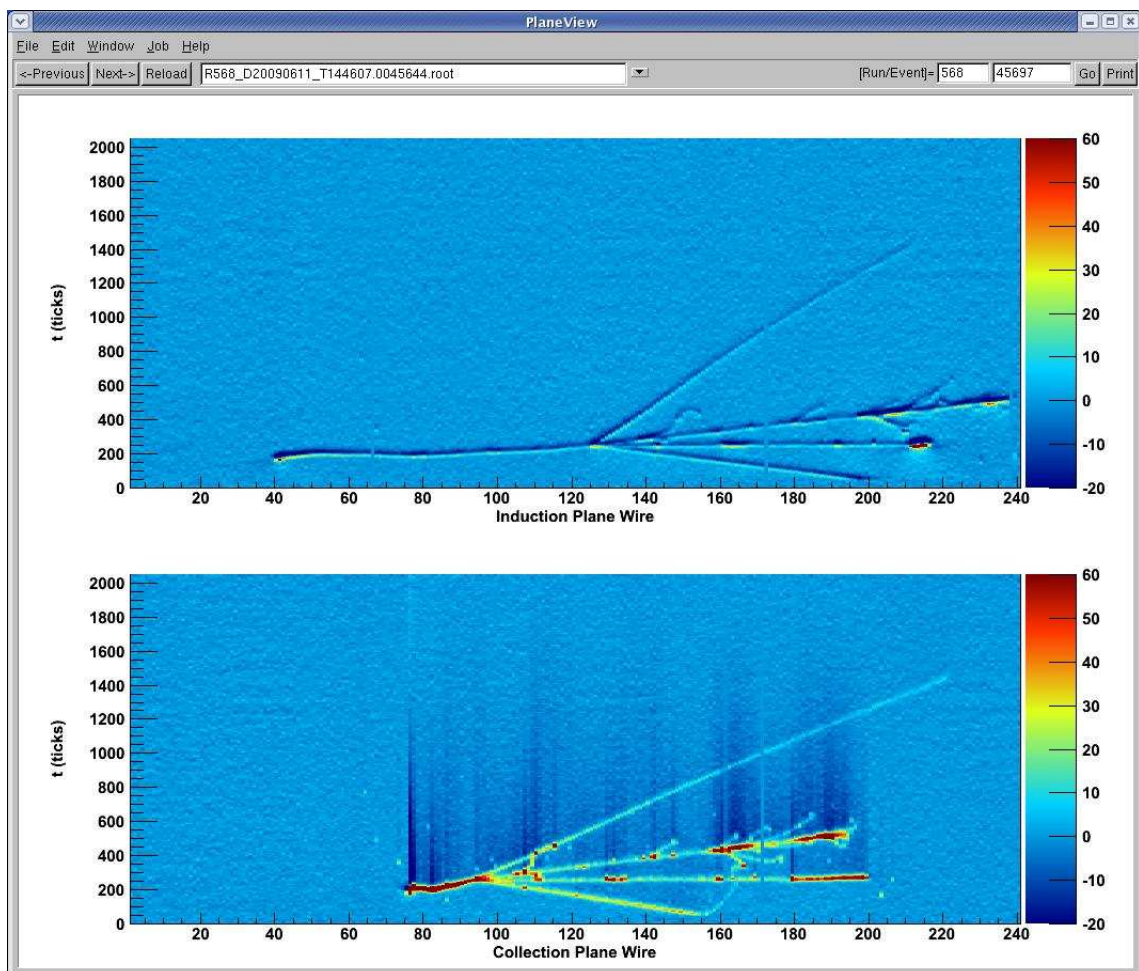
PlaneView

File Edit Window Job Help

<-Previous Next-> Reload R568_D20090611_T144607.0045644.root [Run/Event]= 568 45697 Go Print

t (ticks)
2000
1800
1600
1400
1200
1000
800
600
400
200
0
20 40 60 80 100 120 140 160 180 200 220 240
Induction Plane Wire
60
50
40
30
20
10
0
-10
-20

t (ticks)
2000
1800
1600
1400
1200
1000
800
600
400
200
0
20 40 60 80 100 120 140 160 180 200 220 240
Collection Plane Wire
60
50
40
30
20
10
0
-10
-20